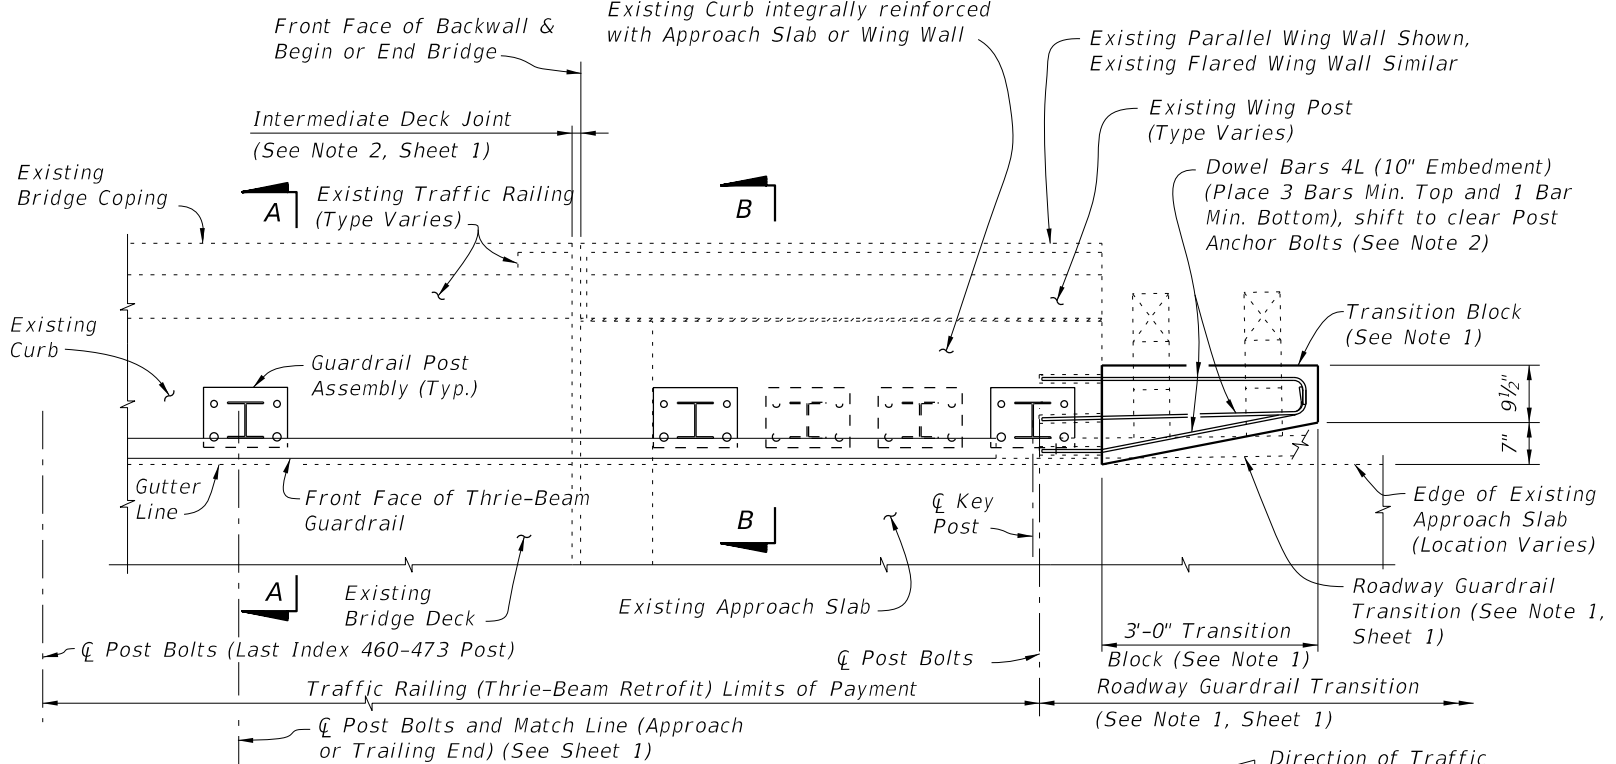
Front Face of Backwall & Begin or End Bridge

Existing Curb integrally reinforced with Approach Slab or Wing Wall

Existing Parallel Wing Wall Shown, Existing Flared Wing Wall Similar

Intermediate Deck Joint

(See Note 2, Sheet 1)

Existing Wing Post (Type Varies)

Existing Bridge Coping

A

Existing Traffic Railing (Type Varies)

B

Dowel Bars 4L (10" Embedment) (Place 3 Bars Min. Top and 1 Bar Min. Bottom), shift to clear Post Anchor Bolts (See Note 2)

Existing Curb

Guardrail Post Assembly (Typ.)

Transition Block (See Note 1)

$9\frac{1}{2}$"

7"

Gutter Line

Front Face of Thrie-Beam Guardrail

B

℄ Key Post

Edge of Existing Approach Slab (Location Varies)

A

Existing Bridge Deck

Existing Approach Slab

Roadway Guardrail Transition (See Note 1, Sheet 1)

3'-0" Transition Block (See Note 1)

℄ Post Bolts (Last Index 460-473 Post)

℄ Post Bolts

Traffic Railing (Thrie-Beam Retrofit) Limits of Payment

Roadway Guardrail Transition (See Note 1, Sheet 1)

℄ Post Bolts and Match Line (Approach or Trailing End) (See Sheet 1)

Direction of Traffic